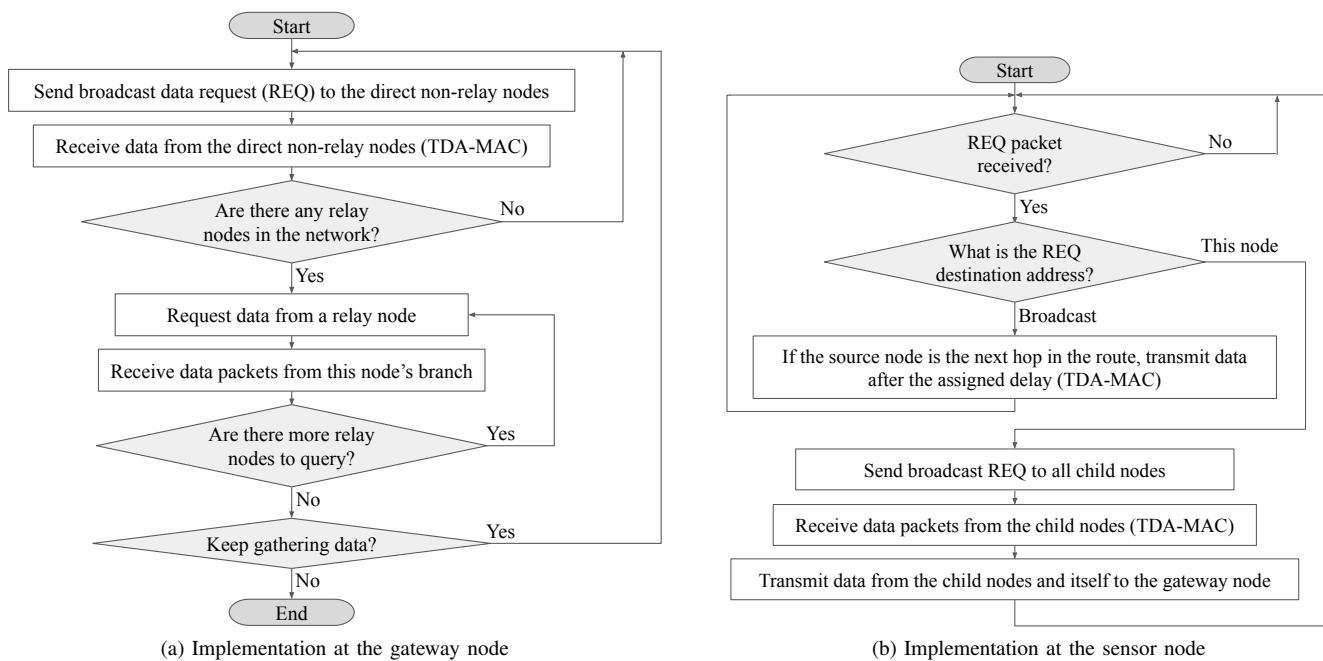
Start

Send broadcast data request (REQ) to the direct non-relay nodes

Receive data from the direct non-relay nodes (TDA-MAC)

Are there any relay nodes in the network?

No

Yes

Request data from a relay node

Receive data packets from this node's branch

Are there more relay nodes to query?

Yes

No

Keep gathering data?

Yes

No

End

(a) Implementation at the gateway node

Start

REQ packet received?

No

Yes

What is the REQ destination address?

This node

Broadcast

If the source node is the next hop in the route, transmit data after the assigned delay (TDA-MAC)

Send broadcast REQ to all child nodes

Receive data packets from the child nodes (TDA-MAC)

Transmit data from the child nodes and itself to the gateway node

(b) Implementation at the sensor node